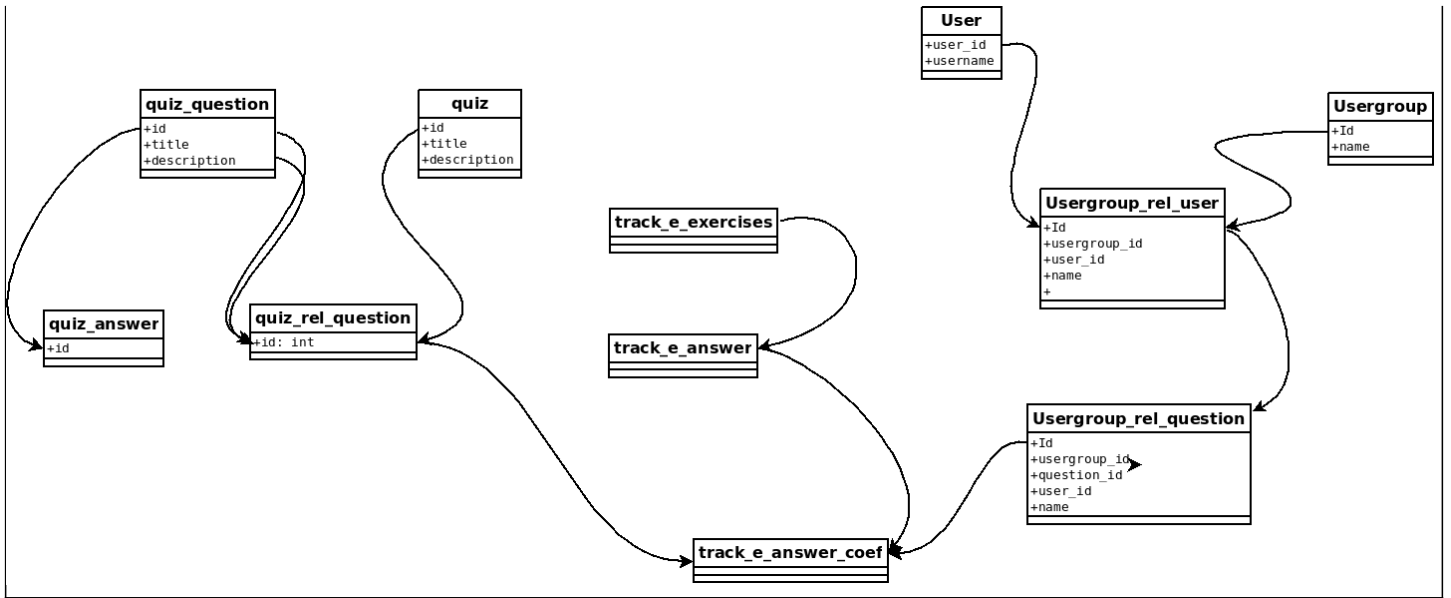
User
+user_id
+username

quiz_question
+id
+title
+description

quiz
+id
+title
+description

Usergroup
+Id
+name

track_e_exercises

Usergroup_rel_user
+Id
+usergroup_id
+user_id
+name
+

quiz_answer
+id

quiz_rel_question
+id: int

track_e_answer

Usergroup_rel_question
+Id
+usergroup_id
+question_id
+user_id
+name

track_e_answer_coef